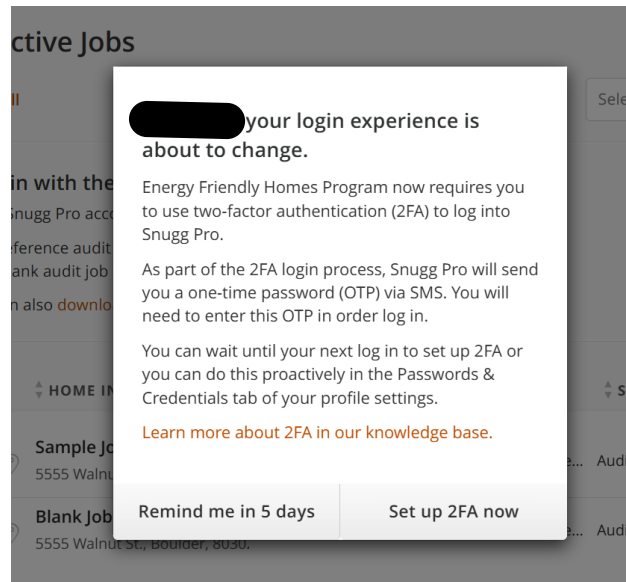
ctive Jobs

ll

Sele

in with the

Snugg Pro acc

eference audit

ank audit job

n also downlo

HOME IN

S

Sample Jo

5555 Walnu

e...

Aud

Blank Job

5555 Walnut St., Boulder, 8030.

e...

Aud

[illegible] your login experience is about to change.

Energy Friendly Homes Program now requires you to use two-factor authentication (2FA) to log into Snugg Pro.

As part of the 2FA login process, Snugg Pro will send you a one-time password (OTP) via SMS. You will need to enter this OTP in order log in.

You can wait until your next log in to set up 2FA or you can do this proactively in the Passwords & Credentials tab of your profile settings.

Learn more about 2FA in our knowledge base.

Remind me in 5 days

Set up 2FA now